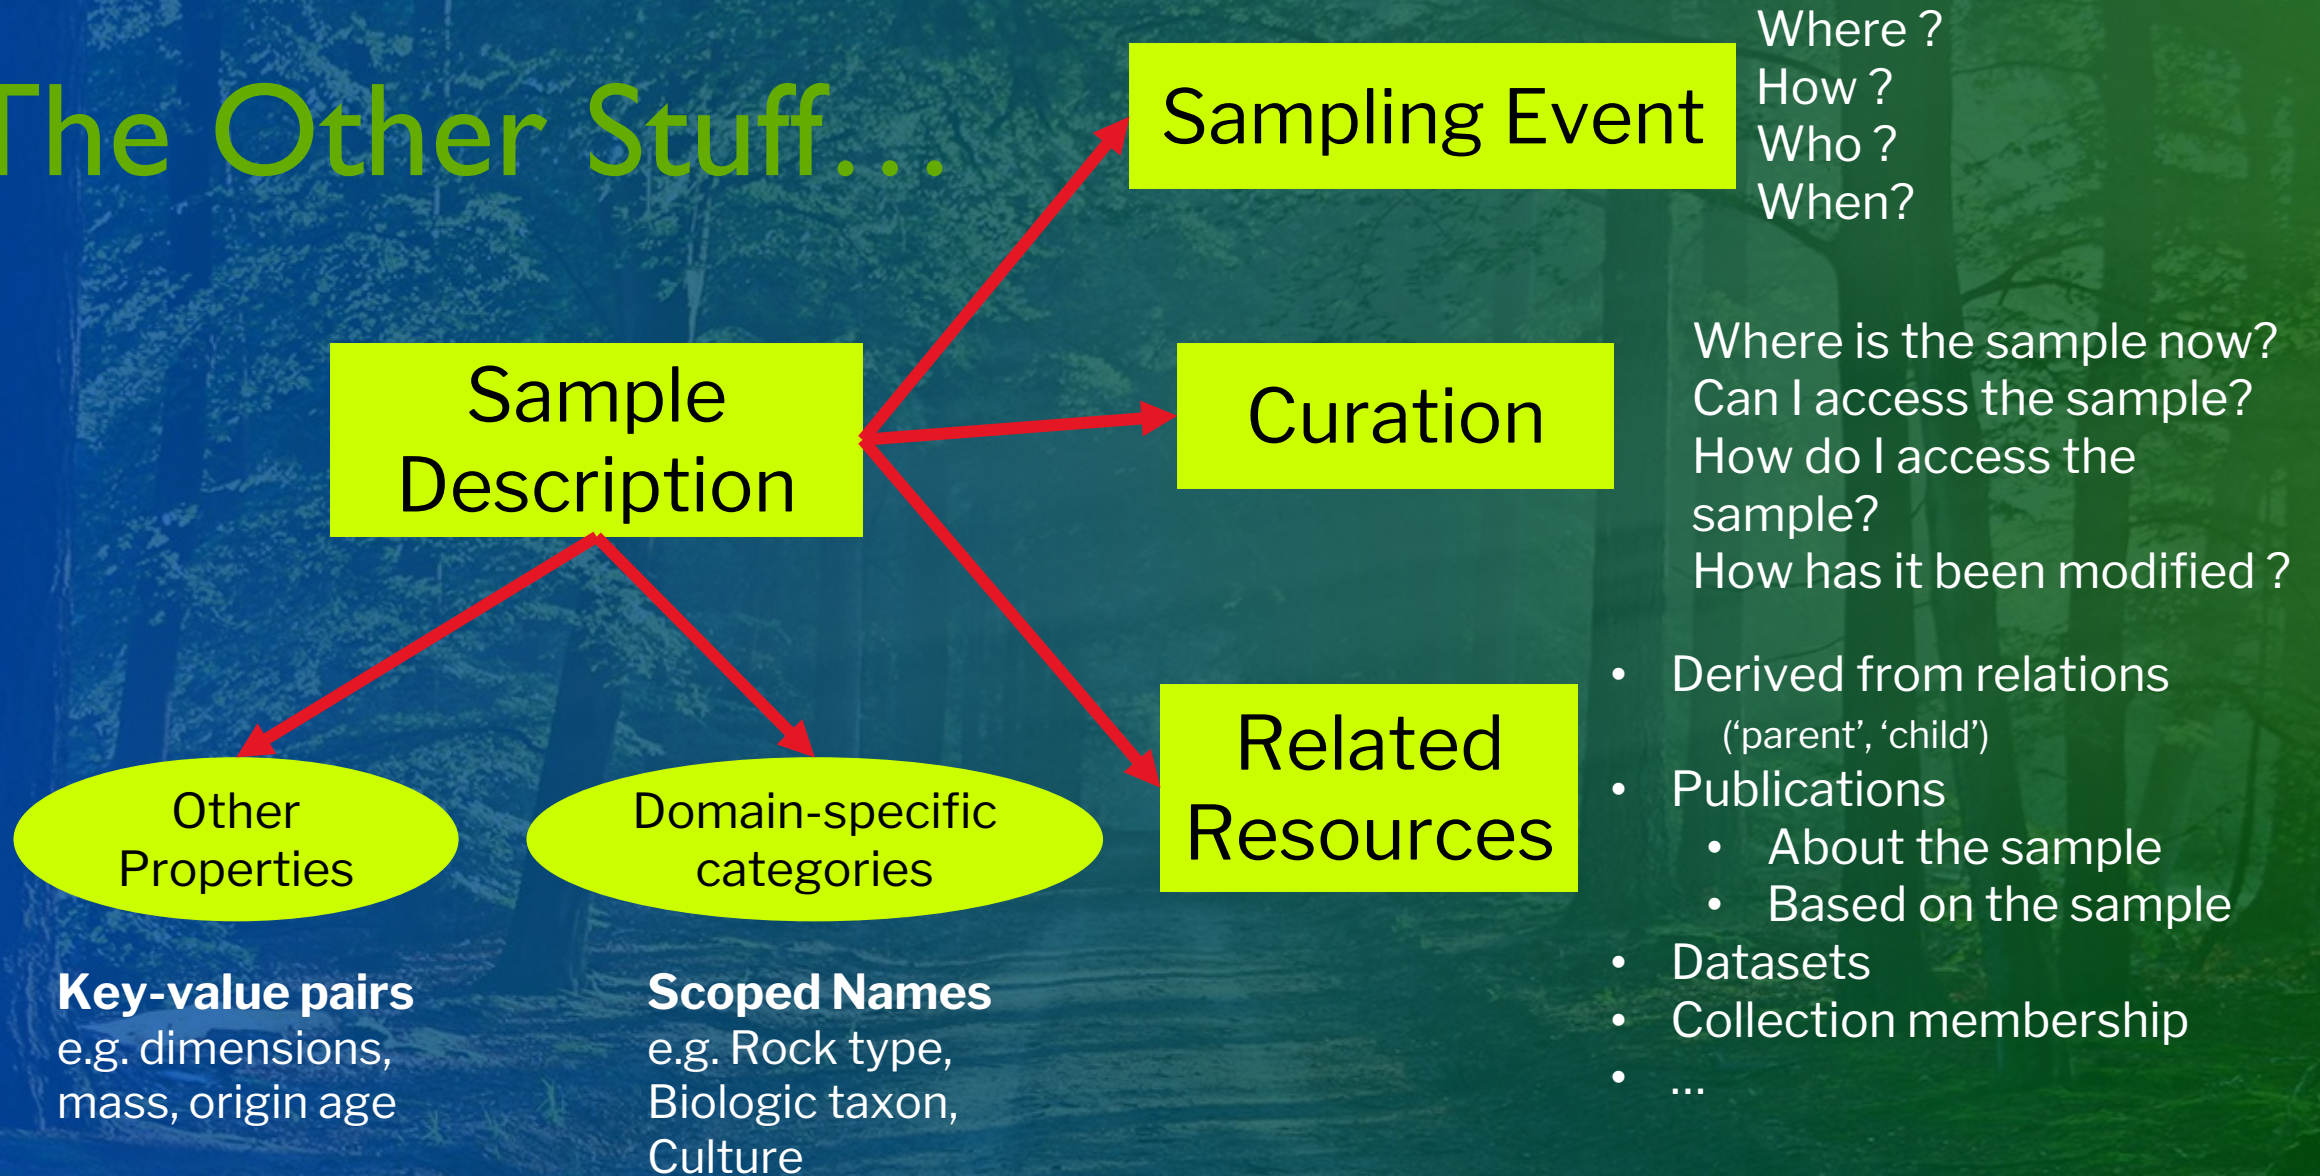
The Other Stuff…

Sampling Event

Where ?
How ?
Who ?
When?

Sample Description

Curation

Where is the sample now?
Can I access the sample?
How do I access the sample?
How has it been modified ?

Related Resources

- Derived from relations ('parent', 'child')
- Publications
  - About the sample
  - Based on the sample
- Datasets
- Collection membership
- …

Other Properties

Domain-specific categories

**Key-value pairs**
e.g. dimensions, mass, origin age

**Scoped Names**
e.g. Rock type, Biologic taxon, Culture